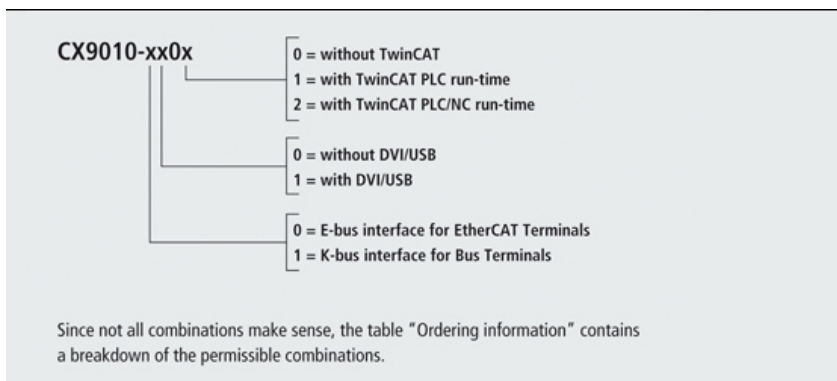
CX9010-xx0x

0 = without TwinCAT
1 = with TwinCAT PLC run-time
2 = with TwinCAT PLC/NC run-time

0 = without DVI/USB
1 = with DVI/USB

0 = E-bus interface for EtherCAT Terminals
1 = K-bus interface for Bus Terminals

Since not all combinations make sense, the table "Ordering information" contains a breakdown of the permissible combinations.